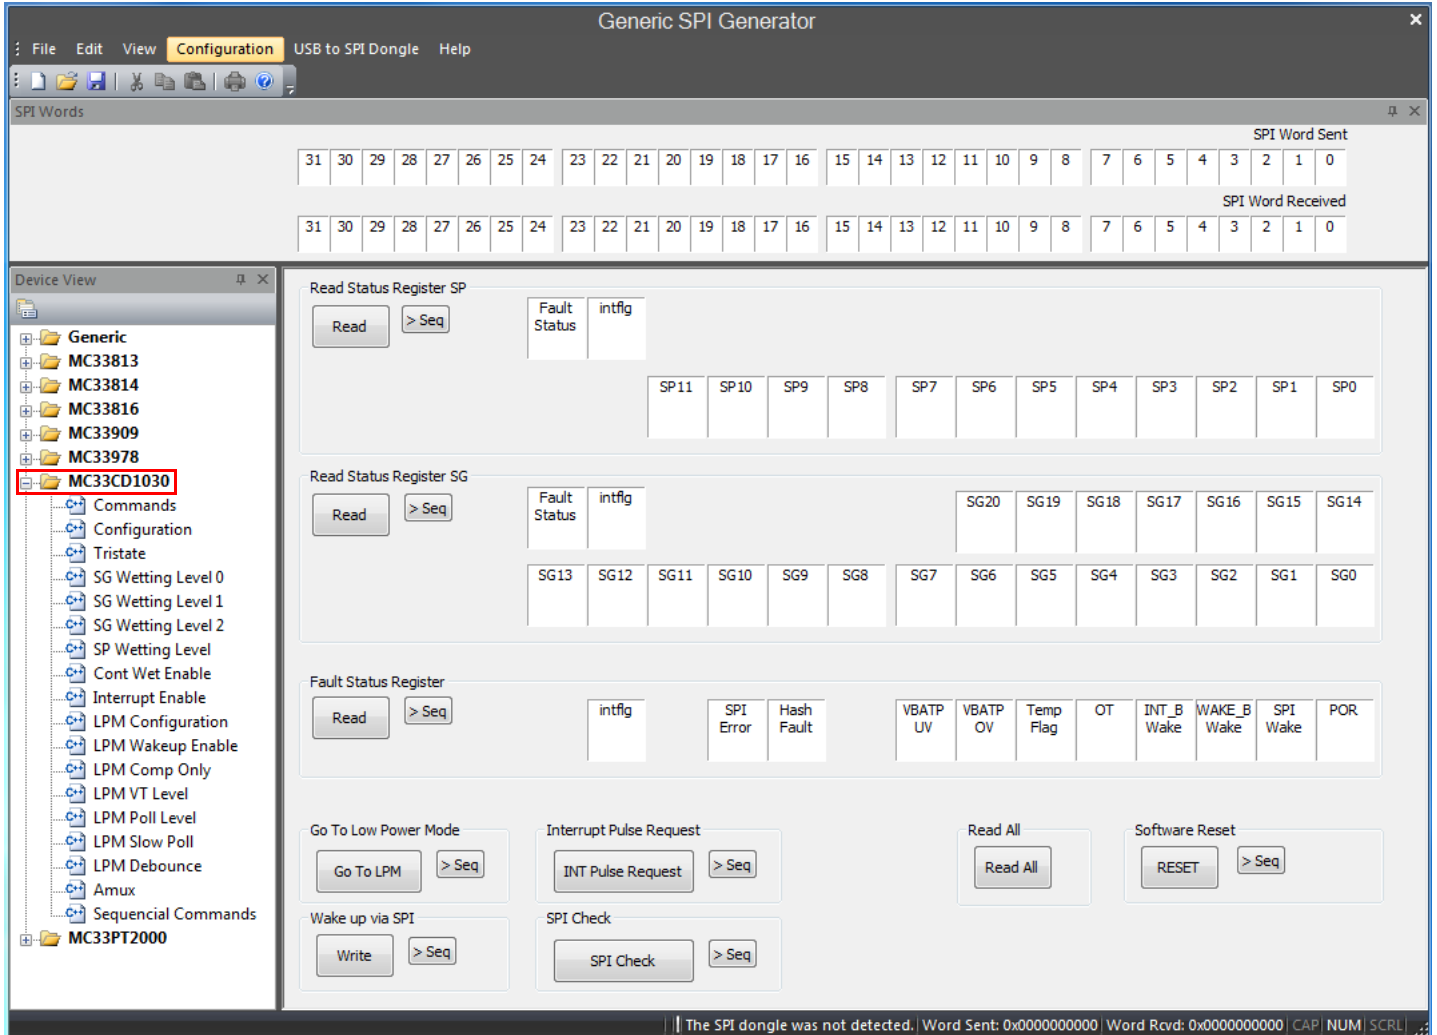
Generic SPI Generator

File Edit View Configuration USB to SPI Dongle Help

SPI Words

SPI Word Sent

| 31 | 30 | 29 | 28 | 27 | 26 | 25 | 24 | 23 | 22 | 21 | 20 | 19 | 18 | 17 | 16 | 15 | 14 | 13 | 12 | 11 | 10 | 9 | 8 | 7 | 6 | 5 | 4 | 3 | 2 | 1 | 0 |
|---|---|---|---|---|---|---|---|---|---|---|---|---|---|---|---|---|---|---|---|---|---|---|---|---|---|---|---|---|---|---|---|

SPI Word Received

| 31 | 30 | 29 | 28 | 27 | 26 | 25 | 24 | 23 | 22 | 21 | 20 | 19 | 18 | 17 | 16 | 15 | 14 | 13 | 12 | 11 | 10 | 9 | 8 | 7 | 6 | 5 | 4 | 3 | 2 | 1 | 0 |
|---|---|---|---|---|---|---|---|---|---|---|---|---|---|---|---|---|---|---|---|---|---|---|---|---|---|---|---|---|---|---|---|

Device View

Generic
MC33813
MC33814
MC33816
MC33909
MC33978
MC33CD1030
Commands
Configuration
Tristate
SG Wetting Level 0
SG Wetting Level 1
SG Wetting Level 2
SP Wetting Level
Cont Wet Enable
Interrupt Enable
LPM Configuration
LPM Wakeup Enable
LPM Comp Only
LPM VT Level
LPM Poll Level
LPM Slow Poll
LPM Debounce
Amux
Sequencial Commands
MC33PT2000

Read Status Register SP
Read > Seq
Fault Status intflg
SP11 SP10 SP9 SP8 SP7 SP6 SP5 SP4 SP3 SP2 SP1 SP0

Read Status Register SG
Read > Seq
Fault Status intflg
SG20 SG19 SG18 SG17 SG16 SG15 SG14
SG13 SG12 SG11 SG10 SG9 SG8 SG7 SG6 SG5 SG4 SG3 SG2 SG1 SG0

Fault Status Register
Read > Seq
intflg SPI Error Hash Fault VBATP UV VBATP OV Temp Flag OT INT_B Wake WAKE_B Wake SPI Wake POR

Go To Low Power Mode
Go To LPM > Seq

Interrupt Pulse Request
INT Pulse Request > Seq

Read All
Read All

Software Reset
RESET > Seq

Wake up via SPI
Write > Seq

SPI Check
SPI Check > Seq

The SPI dongle was not detected. Word Sent: 0x0000000000 Word Rcvd: 0x0000000000 CAP NUM SCRL